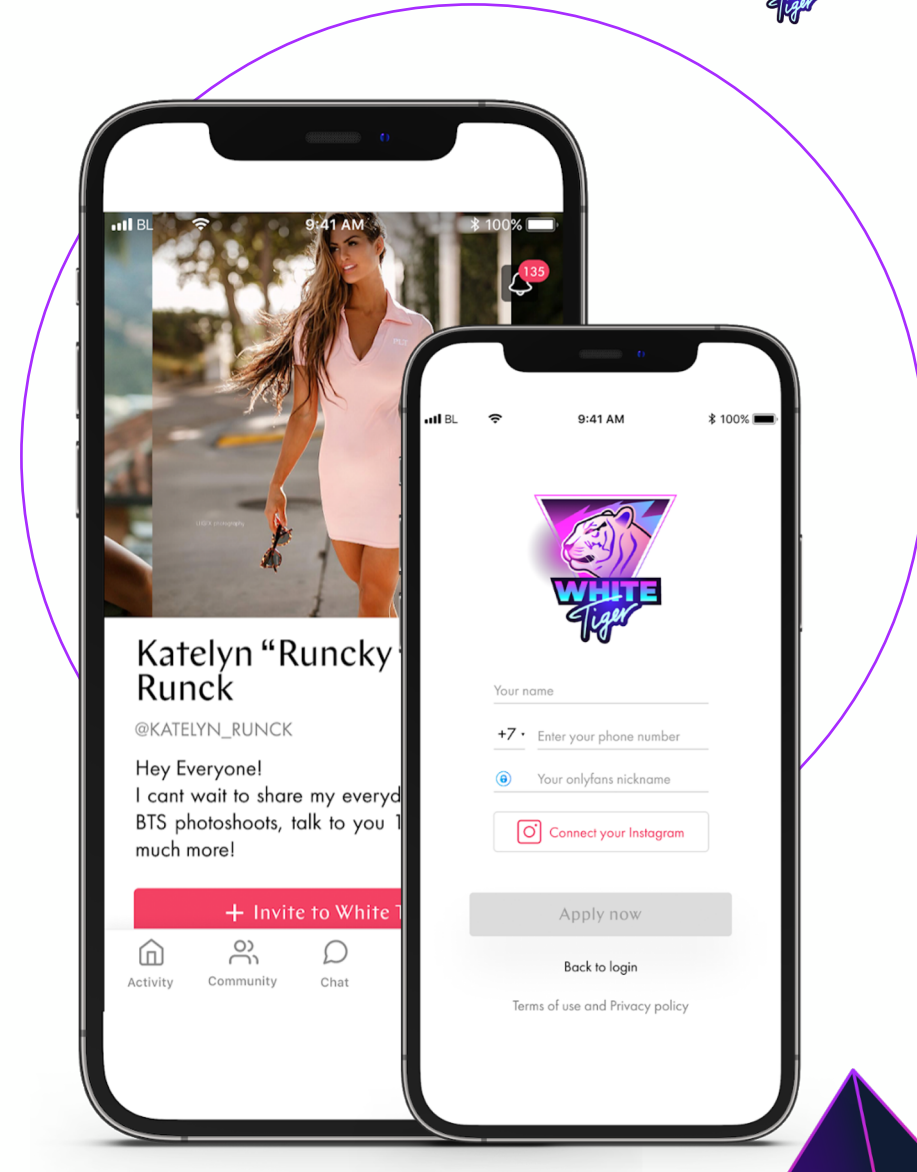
Tiger

BL 9:41 AM 100%

135

Katelyn “Runcky
Runck

@KATELYN_RUNCK

Hey Everyone!
I cant wait to share my everyd
BTS photoshoots, talk to you
much more!

+ Invite to White T

Activity Community Chat

BL 9:41 AM 100%

WHITE Tiger

Your name

+7 · Enter your phone number

Your onlyfans nickname

Connect your Instagram

Apply now

Back to login

Terms of use and Privacy policy